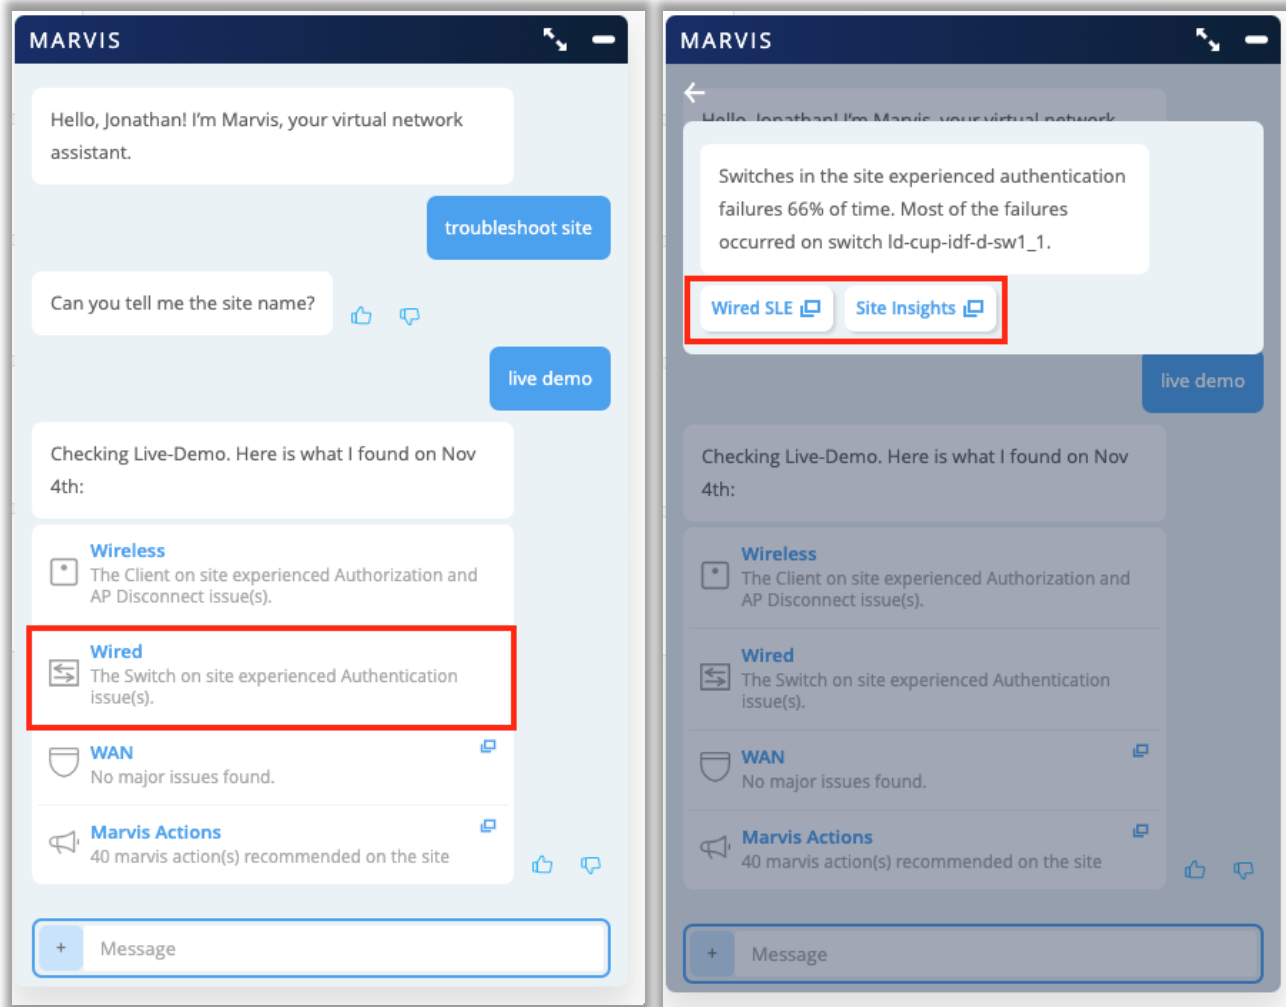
MARVIS

Hello, Jonathan! I'm Marvis, your virtual network assistant.

troubleshoot site

Can you tell me the site name?

live demo

Checking Live-Demo. Here is what I found on Nov 4th:

Wireless
The Client on site experienced Authorization and AP Disconnect issue(s).

Wired
The Switch on site experienced Authentication issue(s).

WAN
No major issues found.

Marvis Actions
40 marvis action(s) recommended on the site

+ Message

MARVIS

Hello, Jonathan! I'm Marvis, your virtual network

Switches in the site experienced authentication failures 66% of time. Most of the failures occurred on switch ld-cup-idf-d-sw1_1.

Wired SLE

Site Insights

live demo

Checking Live-Demo. Here is what I found on Nov 4th:

Wireless
The Client on site experienced Authorization and AP Disconnect issue(s).

Wired
The Switch on site experienced Authentication issue(s).

WAN
No major issues found.

Marvis Actions
40 marvis action(s) recommended on the site

+ Message